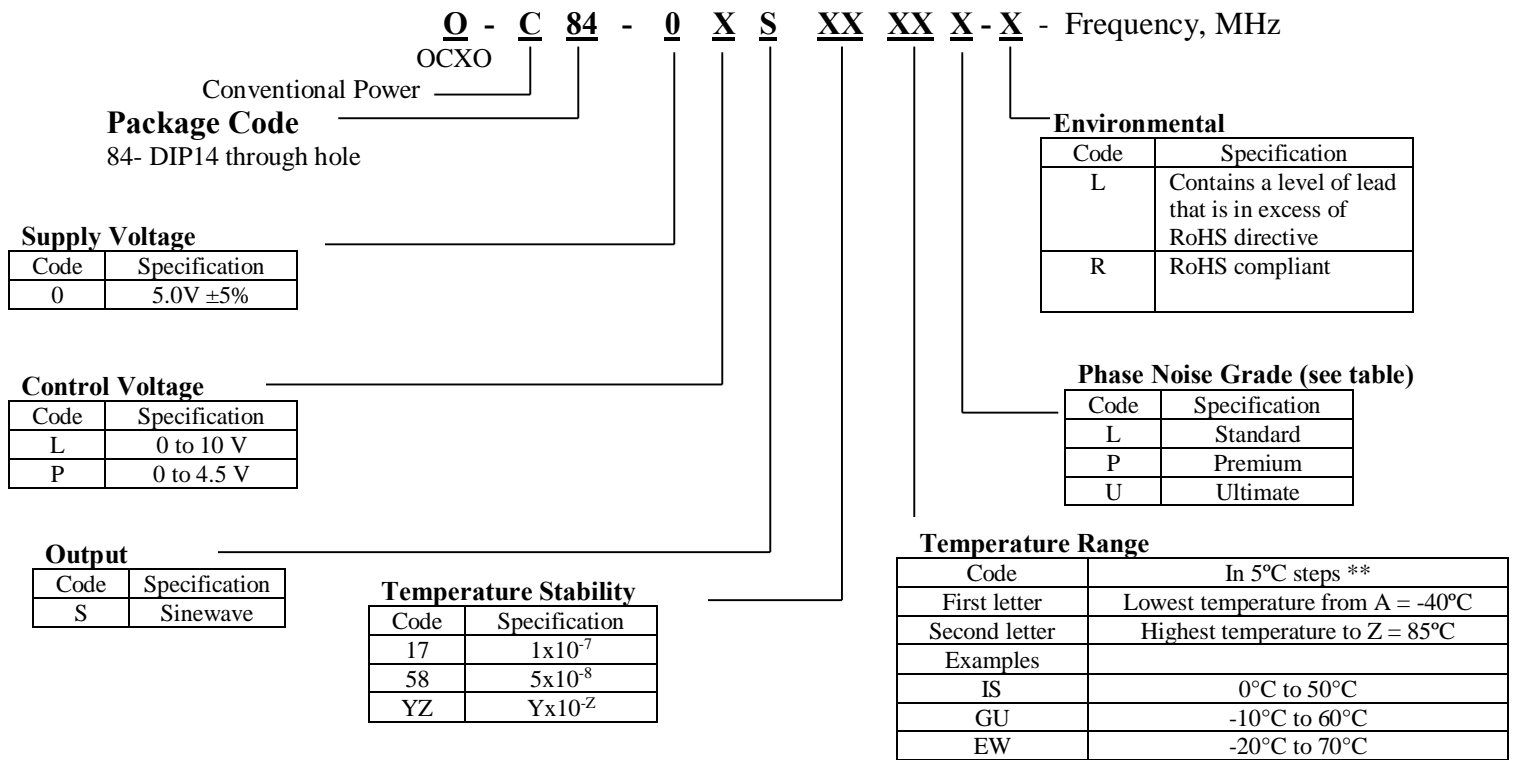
O - C 84 - 0 X S XX XX X - X - Frequency, MHz

OCXO

Conventional Power

**Package Code**
84- DIP14 through hole

**Environmental**

| Code | Specification |
|---|---|
| L | Contains a level of lead that is in excess of RoHS directive |
| R | RoHS compliant |

**Supply Voltage**

| Code | Specification |
|---|---|
| 0 | 5.0V ±5% |

**Control Voltage**

| Code | Specification |
|---|---|
| L | 0 to 10 V |
| P | 0 to 4.5 V |

**Phase Noise Grade (see table)**

| Code | Specification |
|---|---|
| L | Standard |
| P | Premium |
| U | Ultimate |

**Output**

| Code | Specification |
|---|---|
| S | Sinewave |

**Temperature Stability**

| Code | Specification |
|---|---|
| 17 | $1x10^{-7}$ |
| 58 | $5x10^{-8}$ |
| YZ | $Yx10^{-Z}$ |

**Temperature Range**

| Code | In 5ºC steps ** |
|---|---|
| First letter | Lowest temperature from A = -40ºC |
| Second letter | Highest temperature to Z = 85ºC |
| Examples | |
| IS | 0°C to 50°C |
| GU | -10°C to 60°C |
| EW | -20°C to 70°C |